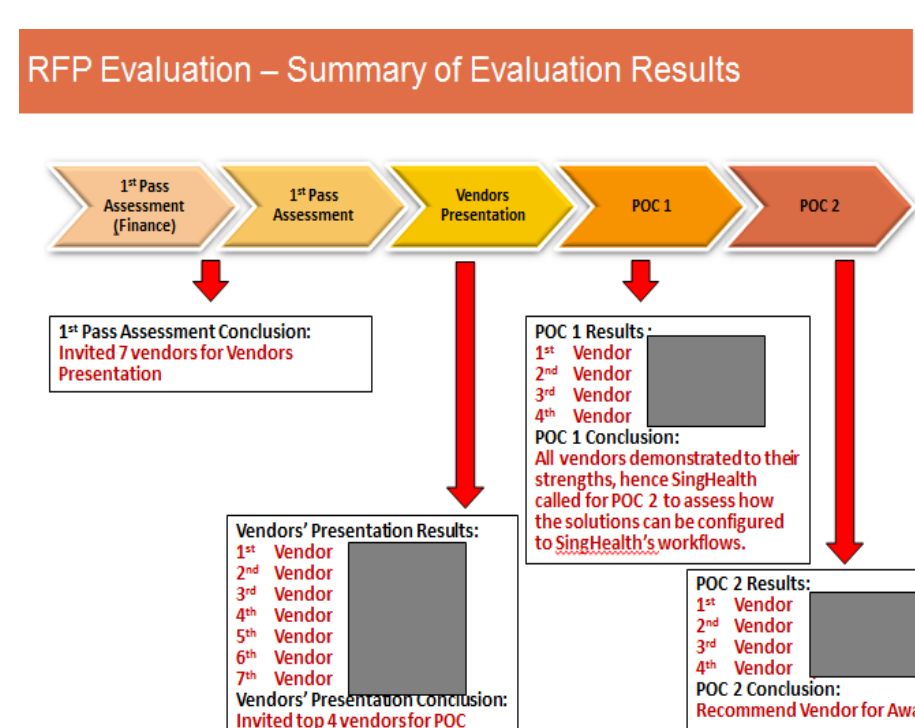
RFP Evaluation – Summary of Evaluation Results

1st Pass Assessment (Finance)

1st Pass Assessment

Vendors Presentation

POC 1

POC 2

1st Pass Assessment Conclusion:
Invited 7 vendors for Vendors Presentation

POC 1 Results :
1st Vendor
2nd Vendor
3rd Vendor
4th Vendor
POC 1 Conclusion:
All vendors demonstrated to their strengths, hence SingHealth called for POC 2 to assess how the solutions can be configured to SingHealth's workflows.

Vendors' Presentation Results:
1st Vendor
2nd Vendor
3rd Vendor
4th Vendor
5th Vendor
6th Vendor
7th Vendor
Vendors' Presentation Conclusion:
Invited top 4 vendors for POC

POC 2 Results:
1st Vendor
2nd Vendor
3rd Vendor
4th Vendor
POC 2 Conclusion:
Recommend Vendor for Awa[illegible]